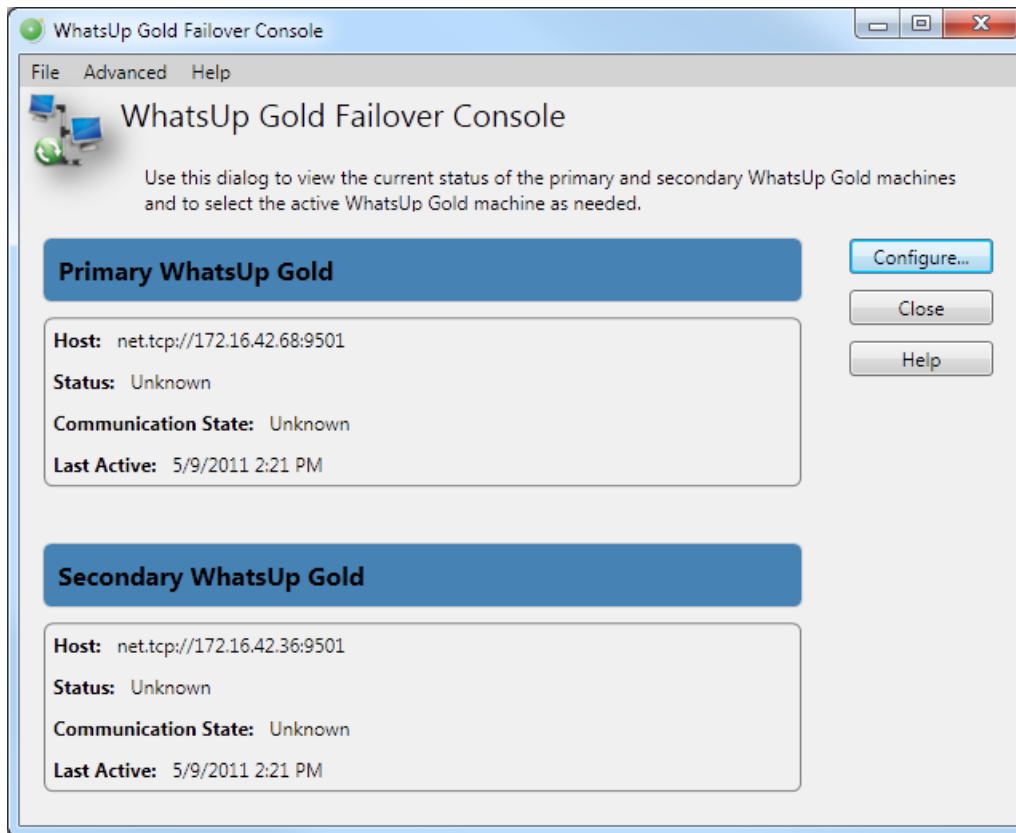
WhatsUp Gold Failover Console

File Advanced Help

WhatsUp Gold Failover Console

Use this dialog to view the current status of the primary and secondary WhatsUp Gold machines and to select the active WhatsUp Gold machine as needed.

Primary WhatsUp Gold

Host: net.tcp://172.16.42.68:9501

Status: Unknown

Communication State: Unknown

Last Active: 5/9/2011 2:21 PM

Secondary WhatsUp Gold

Host: net.tcp://172.16.42.36:9501

Status: Unknown

Communication State: Unknown

Last Active: 5/9/2011 2:21 PM

Configure...

Close

Help